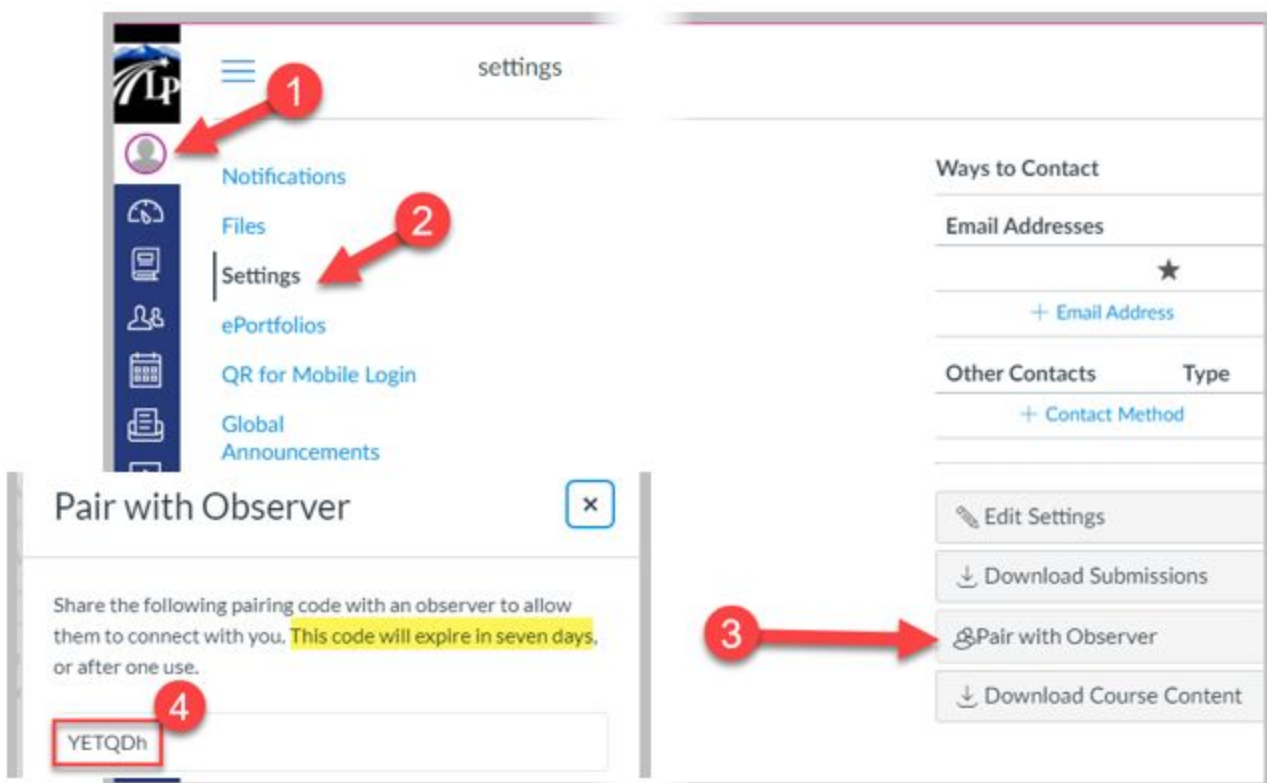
LP

settings

1

Notifications

Files

2

Settings

ePortfolios

QR for Mobile Login

Global Announcements

Ways to Contact

Email Addresses

★

+ Email Address

Other Contacts Type

+ Contact Method

Pair with Observer

×

Share the following pairing code with an observer to allow them to connect with you. This code will expire in seven days, or after one use.

4

YETQDh

Edit Settings

Download Submissions

3

Pair with Observer

Download Course Content